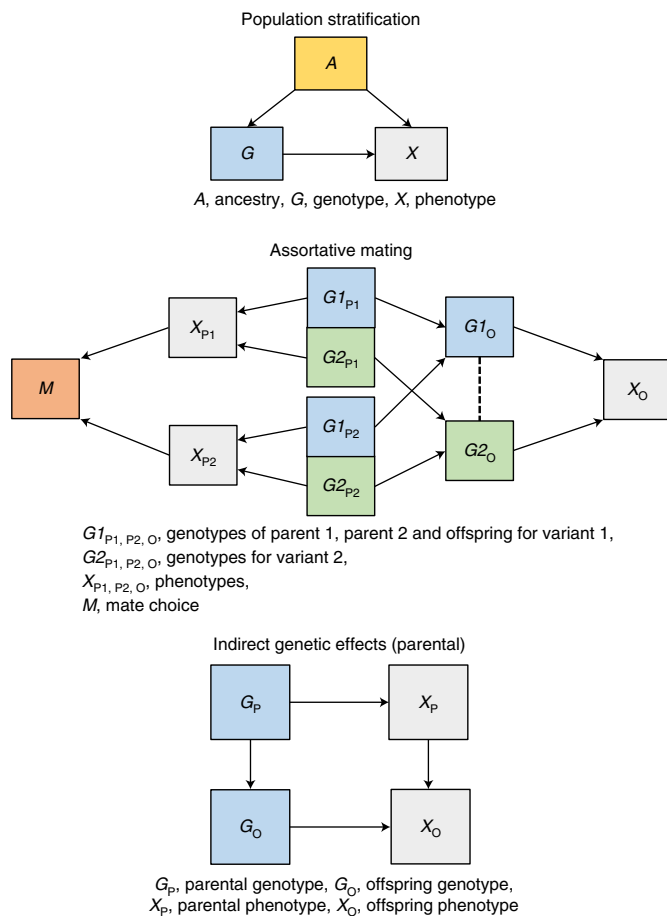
Population stratification

$A$

$G$

$X$

$A$, ancestry, $G$, genotype, $X$, phenotype

Assortative mating

$X_{P1}$

$G1_{P1}$

$G2_{P1}$

$G1_{O}$

$M$

$X_{O}$

$X_{P2}$

$G1_{P2}$

$G2_{P2}$

$G2_{O}$

$G1_{P1, P2, O}$, genotypes of parent 1, parent 2 and offspring for variant 1,
$G2_{P1, P2, O}$, genotypes for variant 2,
$X_{P1, P2, O}$, phenotypes,
$M$, mate choice

Indirect genetic effects (parental)

$G_{P}$

$X_{P}$

$G_{O}$

$X_{O}$

$G_{P}$, parental genotype, $G_{O}$, offspring genotype,
$X_{P}$, parental phenotype, $X_{O}$, offspring phenotype